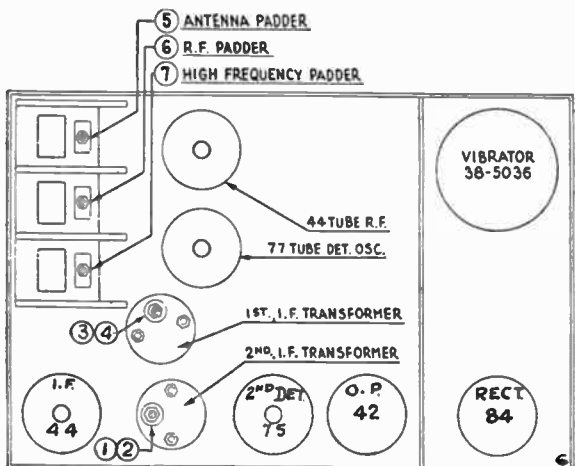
5 ANTENNA PADDER
6 R.F. PADDER
7 HIGH FREQUENCY PADDER

VIBRATOR 38-5036

44 TUBE R.F.

77 TUBE DET. OSC.

3 4

1ST. I.F. TRANSFORMER

2ND. I.F. TRANSFORMER

I.F. 44

1 2

2ND DET. 75

O.P. 42

RECT. 84

6